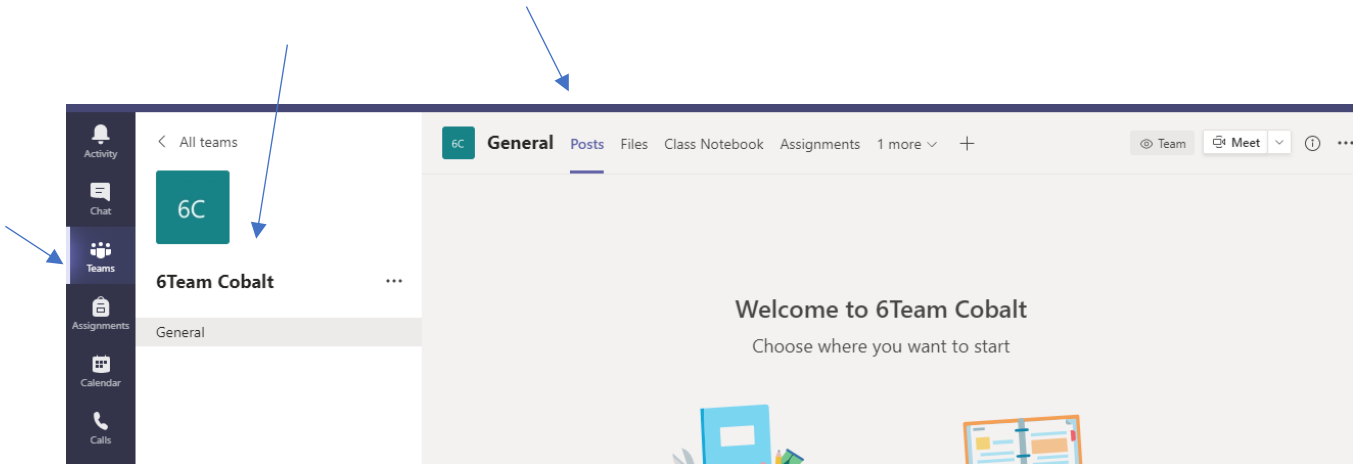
Activity
Chat
Teams
Assignments
Calendar
Calls

< All teams

6C

6Team Cobalt ···

General

6C General Posts Files Class Notebook Assignments 1 more +

Team Meet

Welcome to 6Team Cobalt

Choose where you want to start